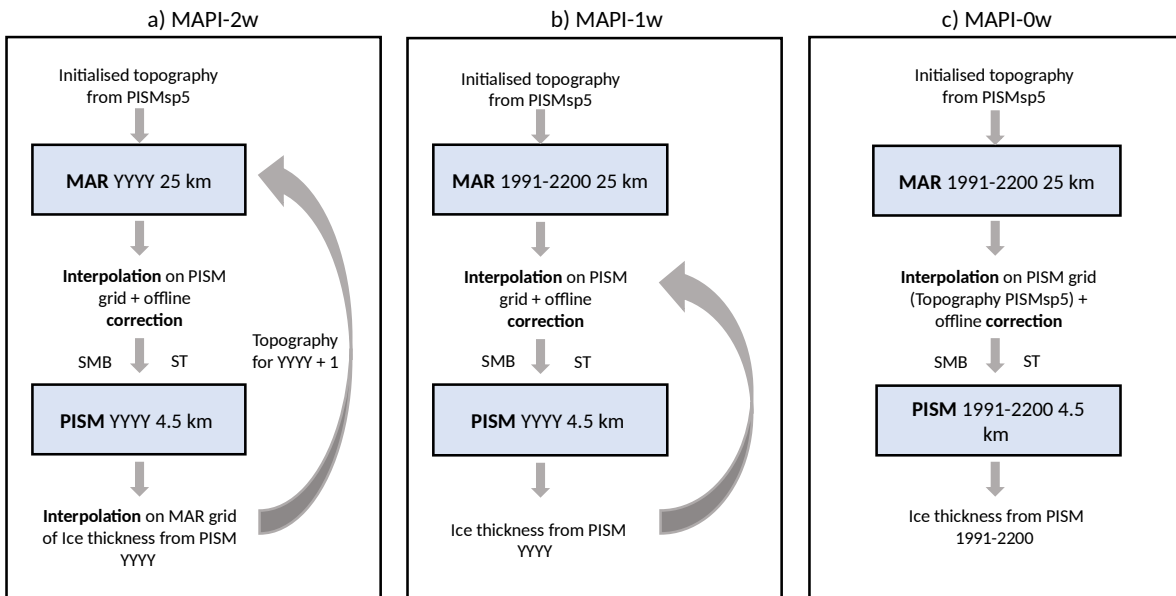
a) MAPI-2w

Initialised topography from PISMsp5

**MAR** YYYY 25 km

**Interpolation** on PISM grid + offline **correction**

SMB ST

Topography for YYYY + 1

**PISM** YYYY 4.5 km

**Interpolation** on MAR grid of Ice thickness from PISM YYYY

b) MAPI-1w

Initialised topography from PISMsp5

**MAR** 1991-2200 25 km

**Interpolation** on PISM grid + offline **correction**

SMB ST

**PISM** YYYY 4.5 km

Ice thickness from PISM YYYY

c) MAPI-0w

Initialised topography from PISMsp5

**MAR** 1991-2200 25 km

**Interpolation** on PISM grid (Topography PISMsp5) + offline **correction**

SMB ST

**PISM** 1991-2200 4.5 km

Ice thickness from PISM 1991-2200